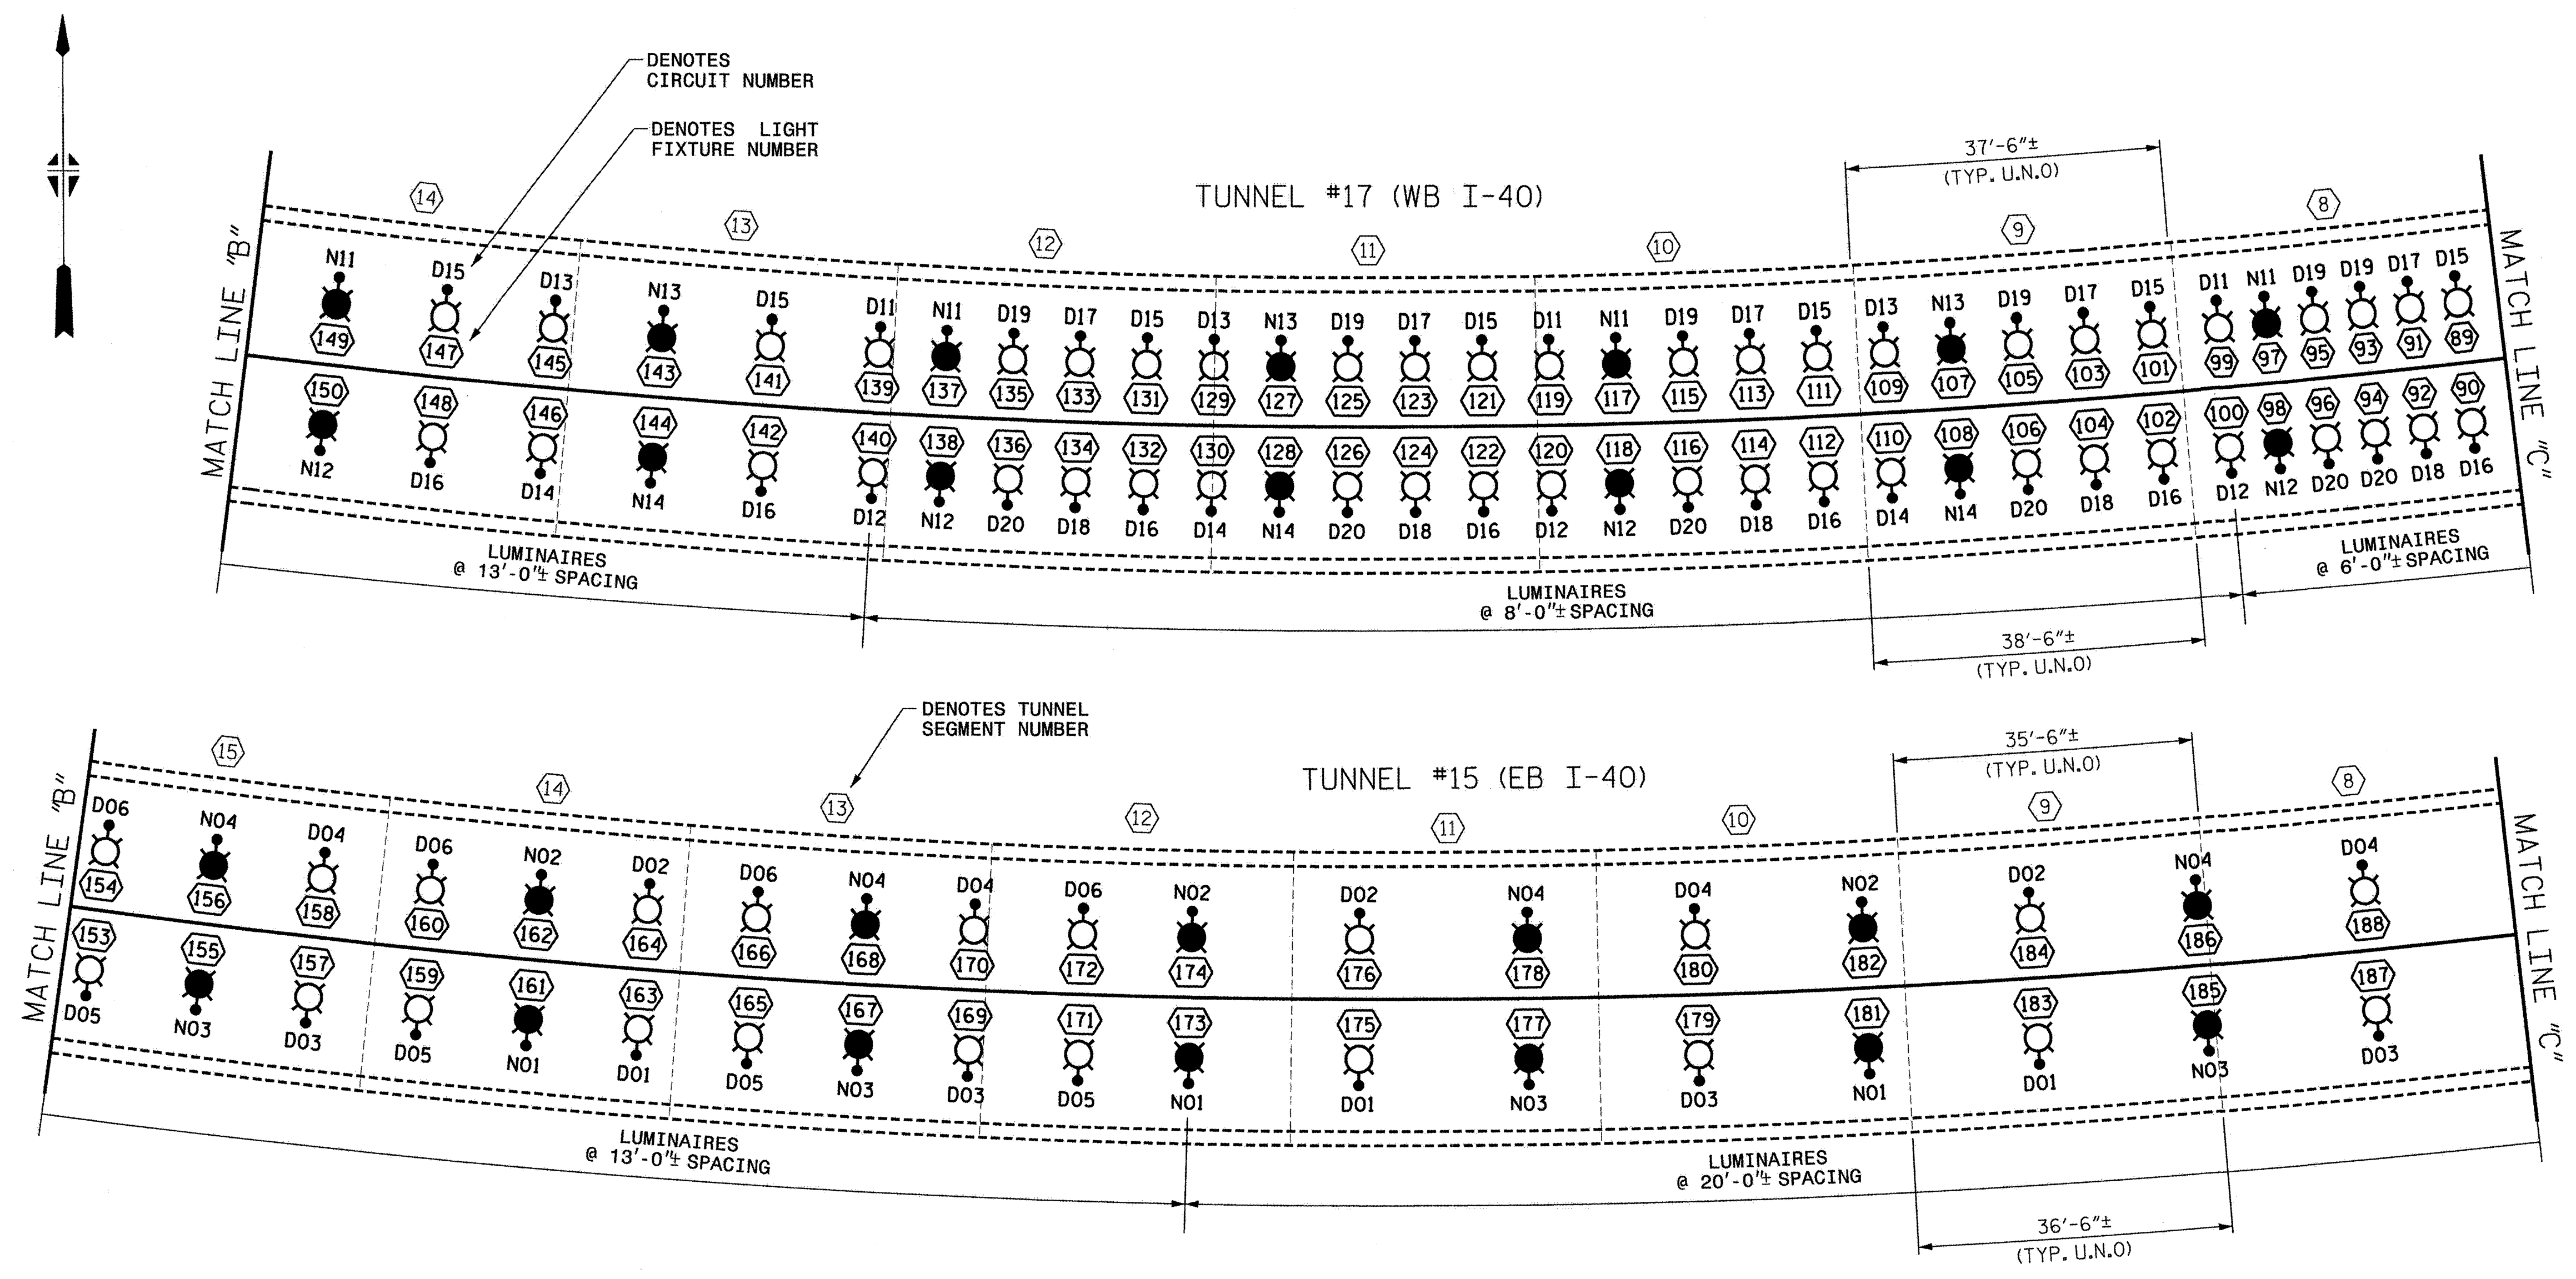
DENOTES CIRCUIT NUMBER

DENOTES LIGHT FIXTURE NUMBER

TUNNEL #17 (WB I-40)

37'-6"± (TYP. U.N.O)

MATCH LINE "B"

MATCH LINE "C"

14 13 12 11 10 9 8

N11 D15 D13 N13 D15 D11 N11 D19 D17 D15 D13 N13 D19 D17 D15 D11 N11 D19 D17 D15 D13 N13 D19 D17 D15 D11 N11 D19 D19 D17 D15

149 147 145 143 141 139 137 135 133 131 129 127 125 123 121 119 117 115 113 111 109 107 105 103 101 99 97 95 93 91 89

150 148 146 144 142 140 138 136 134 132 130 128 126 124 122 120 118 116 114 112 110 108 106 104 102 100 98 96 94 92 90

N12 D16 D14 N14 D16 D12 N12 D20 D18 D16 D14 N14 D20 D18 D16 D12 N12 D20 D18 D16 D14 N14 D20 D18 D16 D12 N12 D20 D20 D18 D16

LUMINAIRES @ 13'-0"± SPACING

LUMINAIRES @ 8'-0"± SPACING

LUMINAIRES @ 6'-0"± SPACING

38'-6"± (TYP. U.N.O)

DENOTES TUNNEL SEGMENT NUMBER

TUNNEL #15 (EB I-40)

35'-6"± (TYP. U.N.O)

MATCH LINE "B"

MATCH LINE "C"

15 14 13 12 11 10 9 8

D06 N04 D04 D06 N02 D02 D06 N04 D04 D06 N02 D02 N04 D04 N02 D02 N04 D04

154 156 158 160 162 164 166 168 170 172 174 176 178 180 182 184 186 188

153 155 157 159 161 163 165 167 169 171 173 175 177 179 181 183 185 187

D05 N03 D03 D05 N01 D01 D05 N03 D03 D05 N01 D01 N03 D03 N01 D01 N03 D03

LUMINAIRES @ 13'-0"± SPACING

LUMINAIRES @ 20'-0"± SPACING

36'-6"± (TYP. U.N.O)